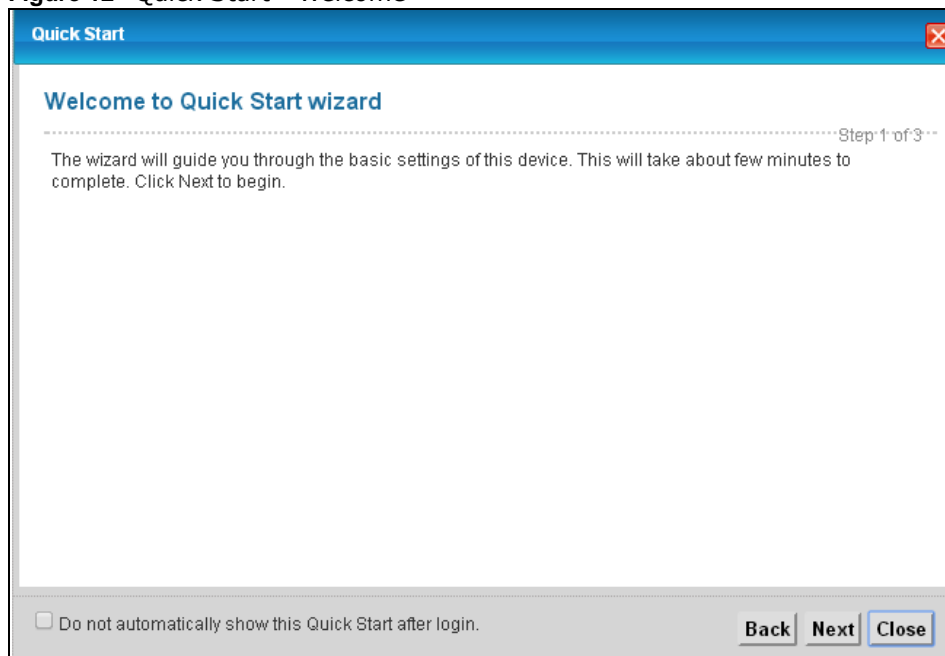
Figure 12 Quick Start > Welcome

Quick Start

Welcome to Quick Start wizard

Step 1 of 3

The wizard will guide you through the basic settings of this device. This will take about few minutes to complete. Click Next to begin.

Do not automatically show this Quick Start after login.

Back Next Close